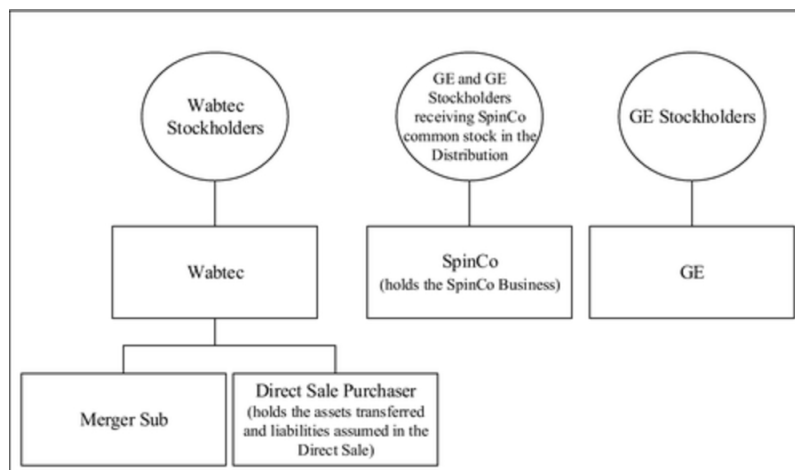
Wabtec Stockholders

GE and GE Stockholders receiving SpinCo common stock in the Distribution

GE Stockholders

Wabtec

SpinCo
(holds the SpinCo Business)

GE

Merger Sub

Direct Sale Purchaser
(holds the assets transferred and liabilities assumed in the Direct Sale)